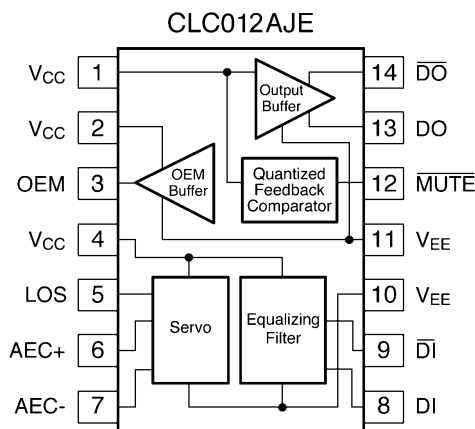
CLC012AJE

$V_{CC}$ 1
$V_{CC}$ 2
OEM 3
$V_{CC}$ 4
LOS 5
AEC+ 6
AEC- 7

Output Buffer
OEM Buffer
Quantized Feedback Comparator
Servo
Equalizing Filter

14 $\overline{DO}$
13 DO
12 $\overline{MUTE}$
11 $V_{EE}$
10 $V_{EE}$
9 $\overline{DI}$
8 DI